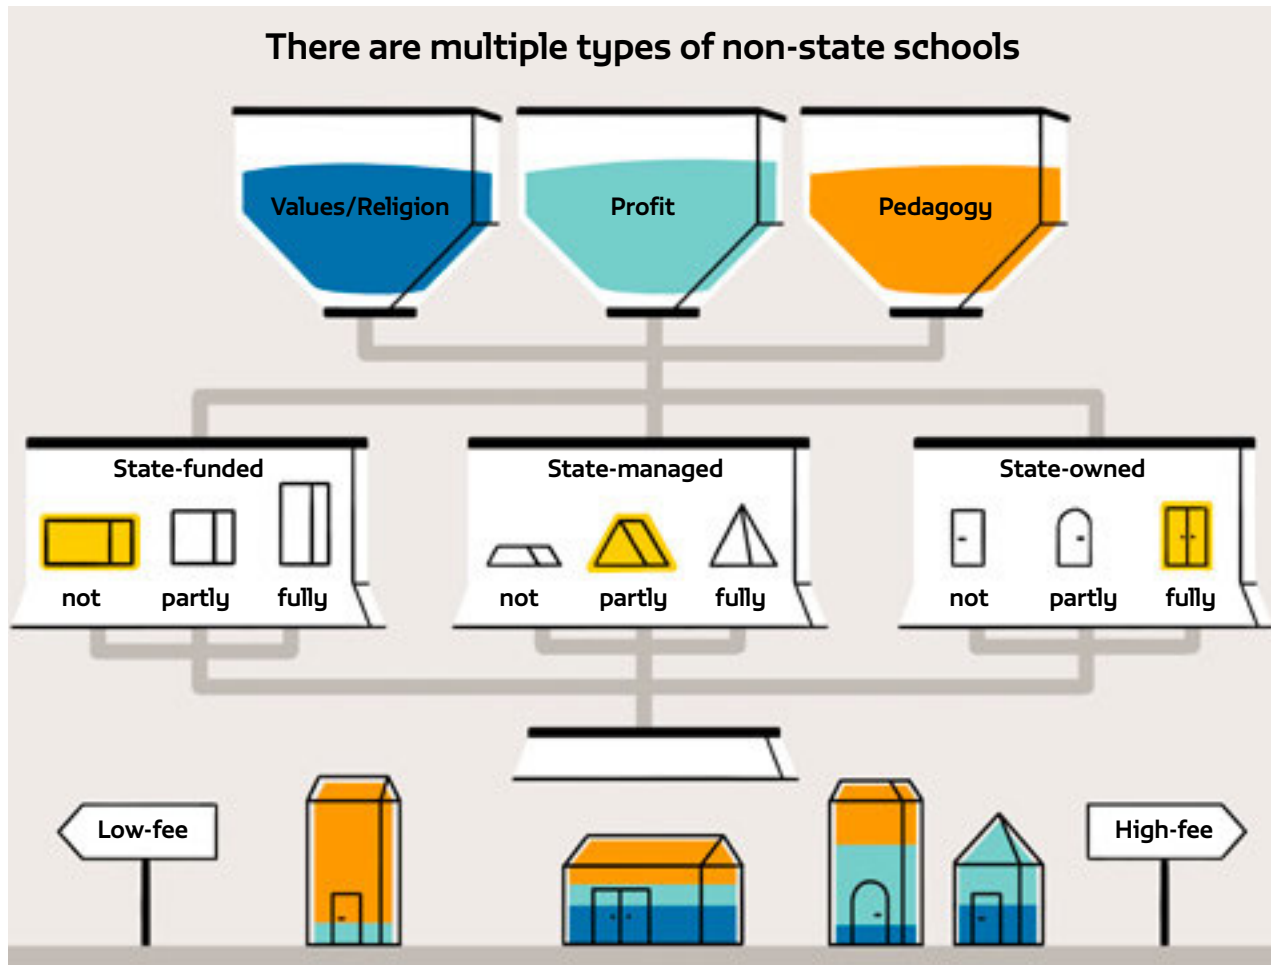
There are multiple types of non-state schools

Values/Religion

Profit

Pedagogy

State-funded

not

partly

fully

State-managed

not

partly

fully

State-owned

not

partly

fully

Low-fee

High-fee